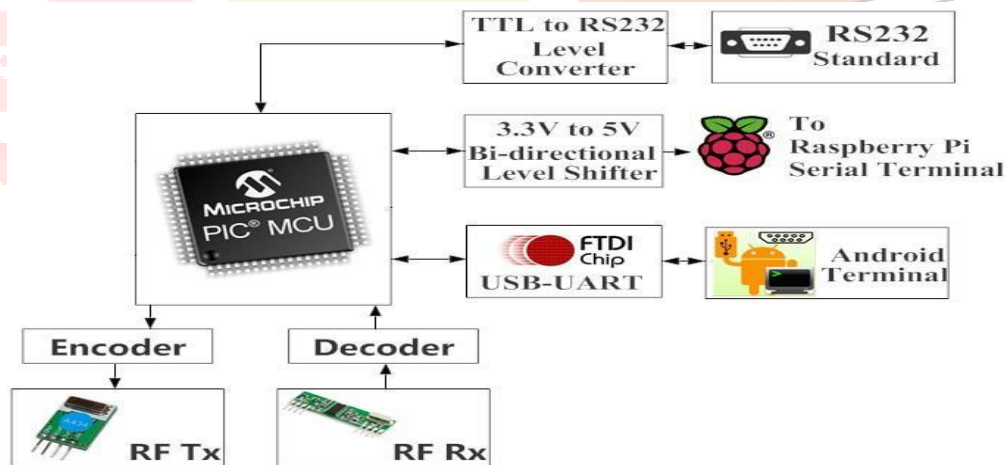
TTL to RS232 Level Converter

RS232 Standard

MICROCHIP PIC® MCU

3.3V to 5V Bi-directional Level Shifter

To Raspberry Pi Serial Terminal

FTDI Chip

USB-UART

Android Terminal

Encoder

Decoder

RF Tx

RF Rx